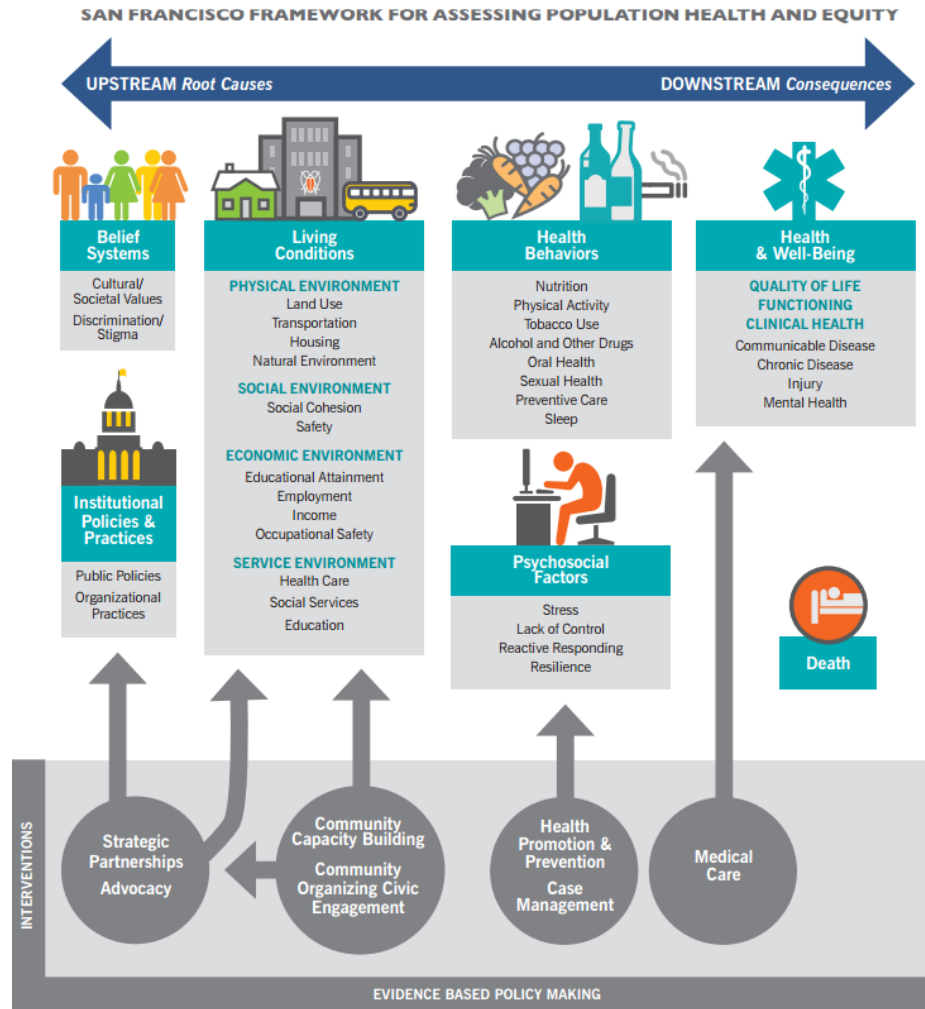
SAN FRANCISCO FRAMEWORK FOR ASSESSING POPULATION HEALTH AND EQUITY

UPSTREAM *Root Causes*

DOWNSTREAM *Consequences*

Belief Systems

Cultural/ Societal Values

Discrimination/ Stigma

Institutional Policies & Practices

Public Policies

Organizational Practices

Living Conditions

PHYSICAL ENVIRONMENT

Land Use

Transportation

Housing

Natural Environment

SOCIAL ENVIRONMENT

Social Cohesion

Safety

ECONOMIC ENVIRONMENT

Educational Attainment

Employment

Income

Occupational Safety

SERVICE ENVIRONMENT

Health Care

Social Services

Education

Health Behaviors

Nutrition

Physical Activity

Tobacco Use

Alcohol and Other Drugs

Oral Health

Sexual Health

Preventive Care

Sleep

Psychosocial Factors

Stress

Lack of Control

Reactive Responding

Resilience

Health & Well-Being

QUALITY OF LIFE

FUNCTIONING

CLINICAL HEALTH

Communicable Disease

Chronic Disease

Injury

Mental Health

Death

INTERVENTIONS

Strategic Partnerships

Advocacy

Community Capacity Building

Community Organizing Civic Engagement

Health Promotion & Prevention

Case Management

Medical Care

EVIDENCE BASED POLICY MAKING